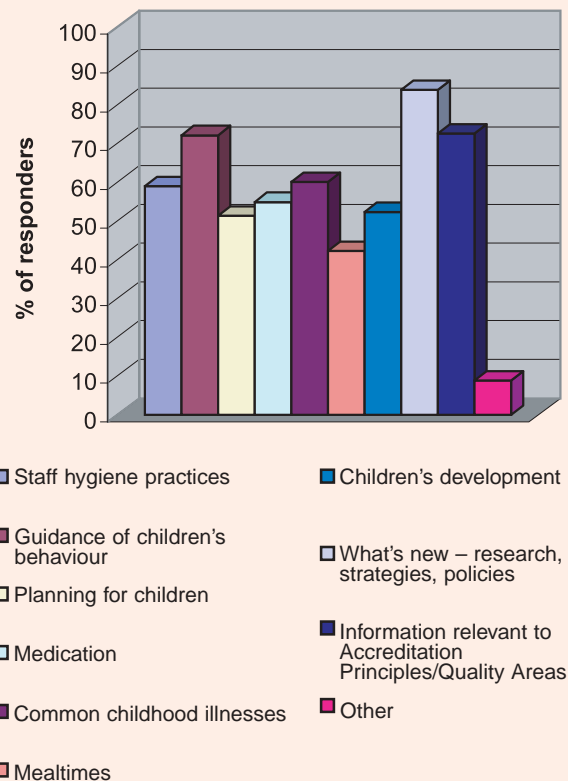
100
90
80
70
60
50
40
30
20
10
0

% of responders

Staff hygiene practices

Guidance of children's behaviour

Planning for children

Medication

Common childhood illnesses

Mealtimes

Children's development

What's new – research, strategies, policies

Information relevant to Accreditation Principles/Quality Areas

Other